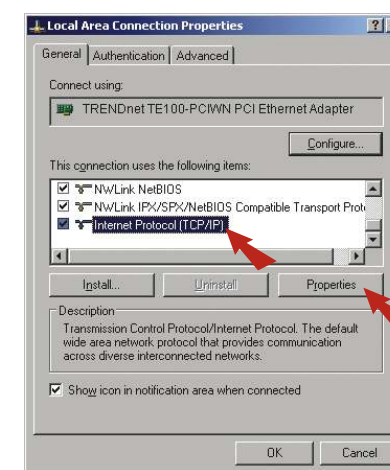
Local Area Connection Properties

?

General | Authentication | Advanced

Connect using:

TRENDnet TE100-PCIWN PCI Ethernet Adapter

Configure...

This connection uses the following items:

NWLink NetBIOS

NWLink IPX/SPX/NetBIOS Compatible Transport Prot

Internet Protocol (TCP/IP)

Install...

Uninstall

Properties

Description

Transmission Control Protocol/Internet Protocol. The default wide area network protocol that provides communication across diverse interconnected networks.

Show icon in notification area when connected

OK

Cancel